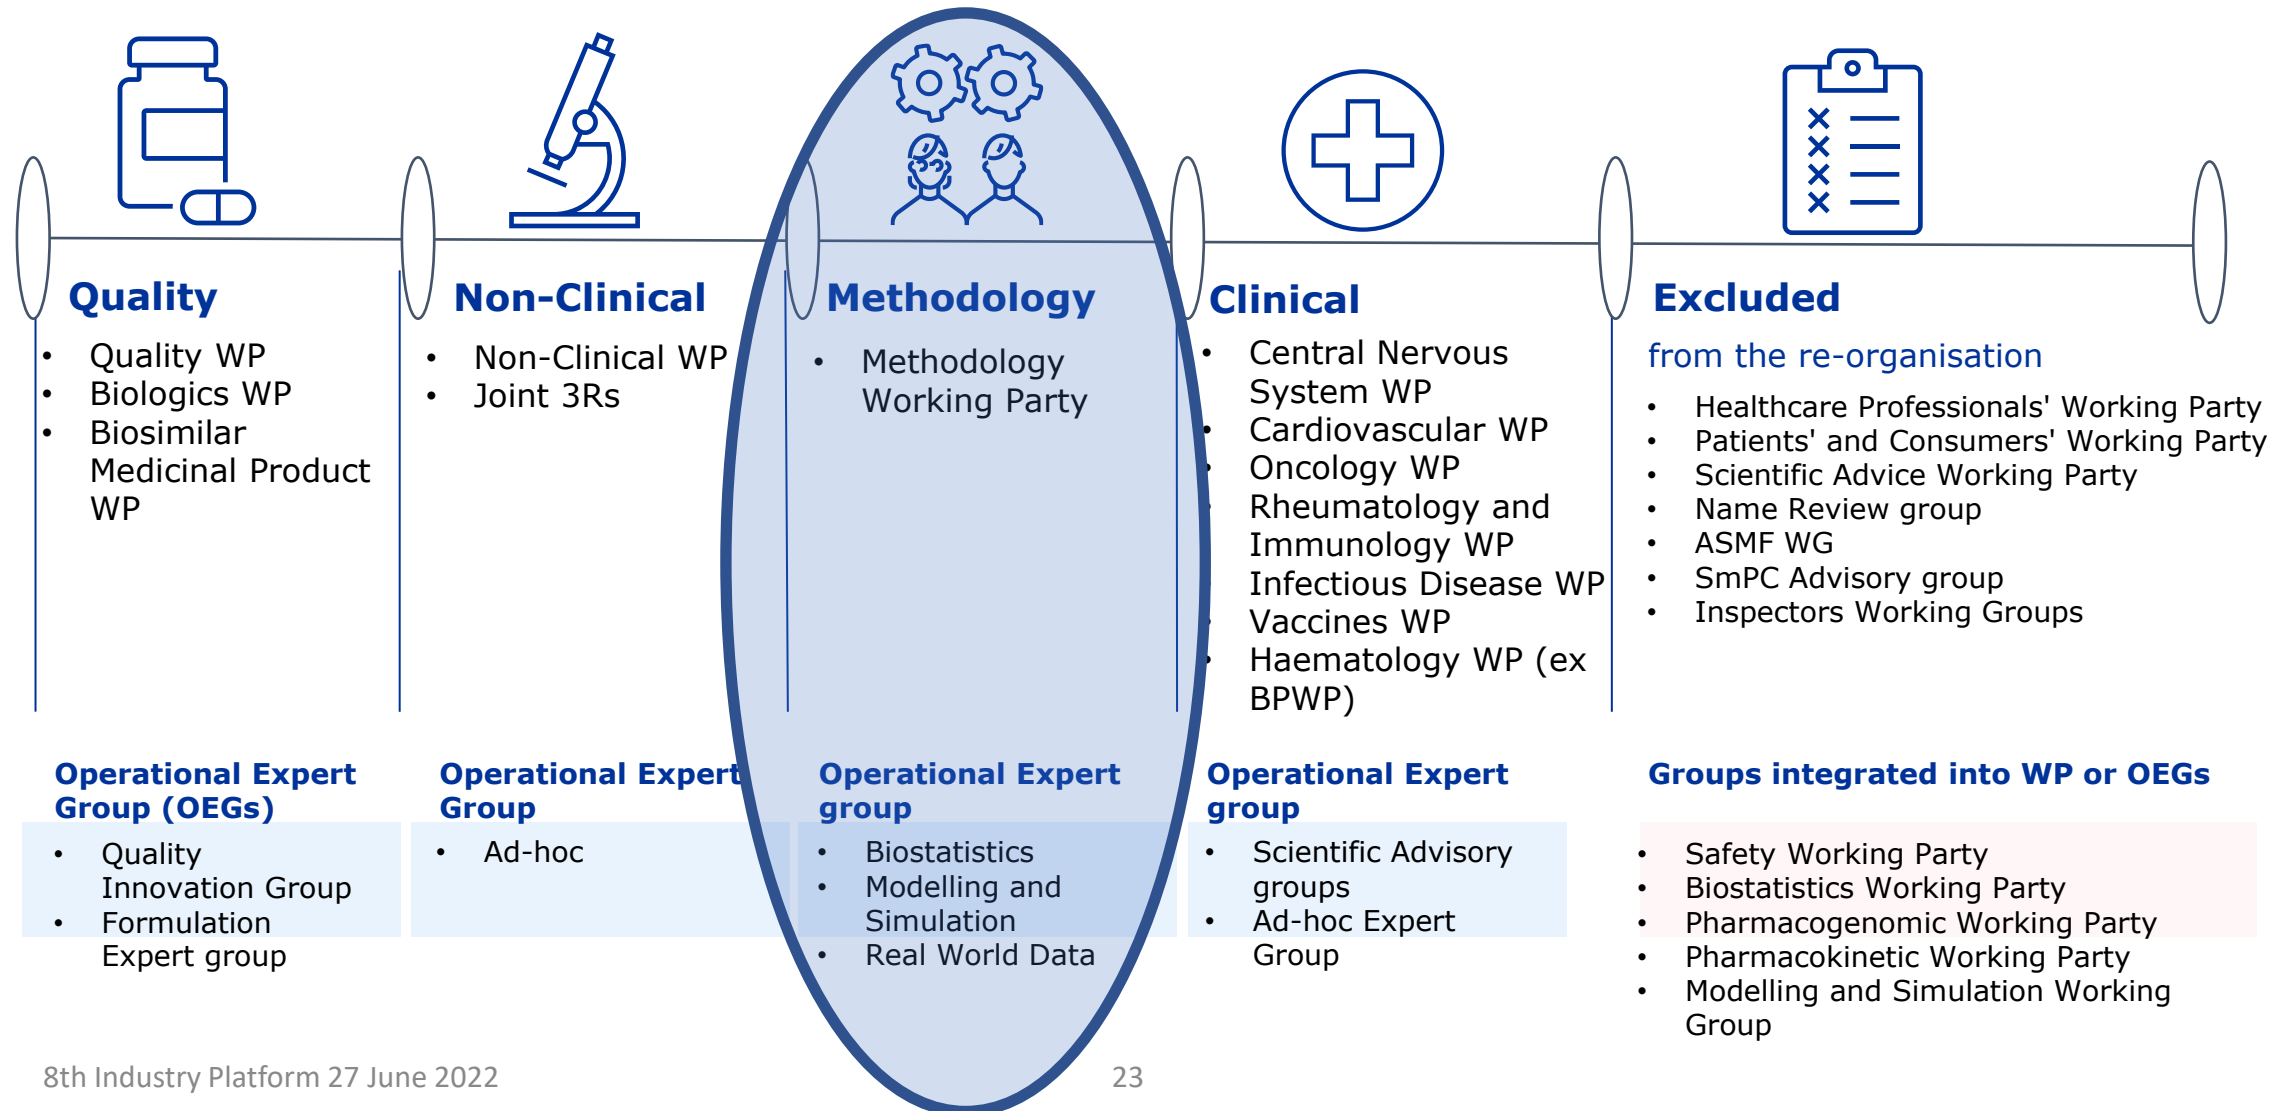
Quality

- Quality WP
- Biologics WP
- Biosimilar Medicinal Product WP

Non-Clinical

- Non-Clinical WP
- Joint 3Rs

Methodology

- Methodology Working Party

Clinical

- Central Nervous System WP
- Cardiovascular WP
- Oncology WP
- Rheumatology and Immunology WP
- Infectious Disease WP
- Vaccines WP
- Haematology WP (ex BPWP)

Excluded

from the re-organisation

- Healthcare Professionals' Working Party
- Patients' and Consumers' Working Party
- Scientific Advice Working Party
- Name Review group
- ASMF WG
- SmPC Advisory group
- Inspectors Working Groups

Operational Expert Group (OEGs)

- Quality Innovation Group
- Formulation Expert group

Operational Expert Group

- Ad-hoc

Operational Expert group

- Biostatistics
- Modelling and Simulation
- Real World Data

Operational Expert group

- Scientific Advisory groups
- Ad-hoc Expert Group

Groups integrated into WP or OEGs

- Safety Working Party
- Biostatistics Working Party
- Pharmacogenomic Working Party
- Pharmacokinetic Working Party
- Modelling and Simulation Working Group

8th Industry Platform 27 June 2022

23